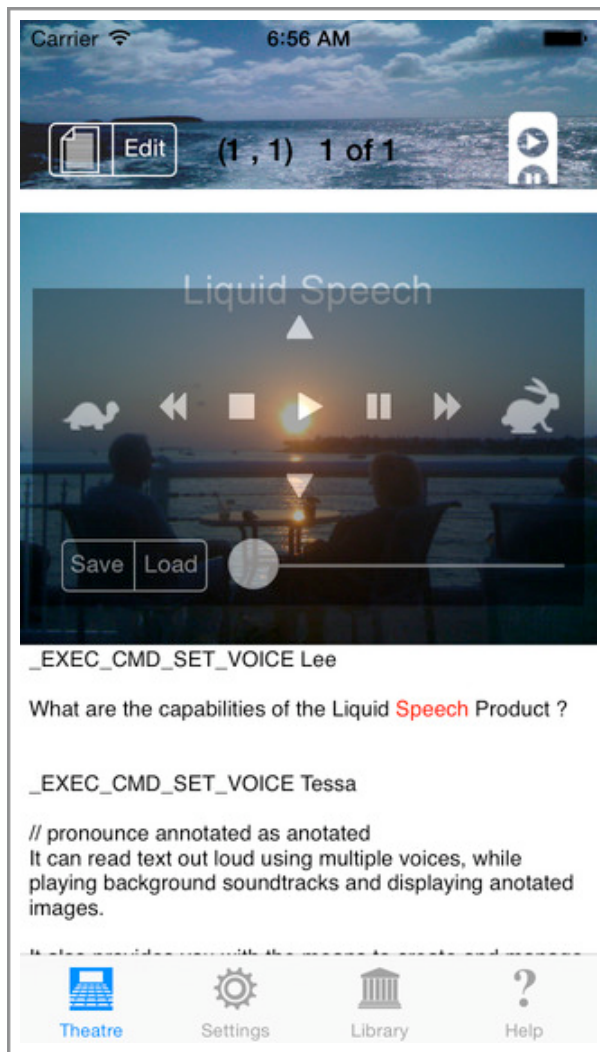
Carrier 6:56 AM

Edit (1 , 1) 1 of 1

Liquid Speech

Save Load

_EXEC_CMD_SET_VOICE Lee

What are the capabilities of the Liquid Speech Product ?

_EXEC_CMD_SET_VOICE Tessa

// pronounce annotated as anotated
It can read text out loud using multiple voices, while playing background soundtracks and displaying anotated images.

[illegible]

Theatre Settings Library Help